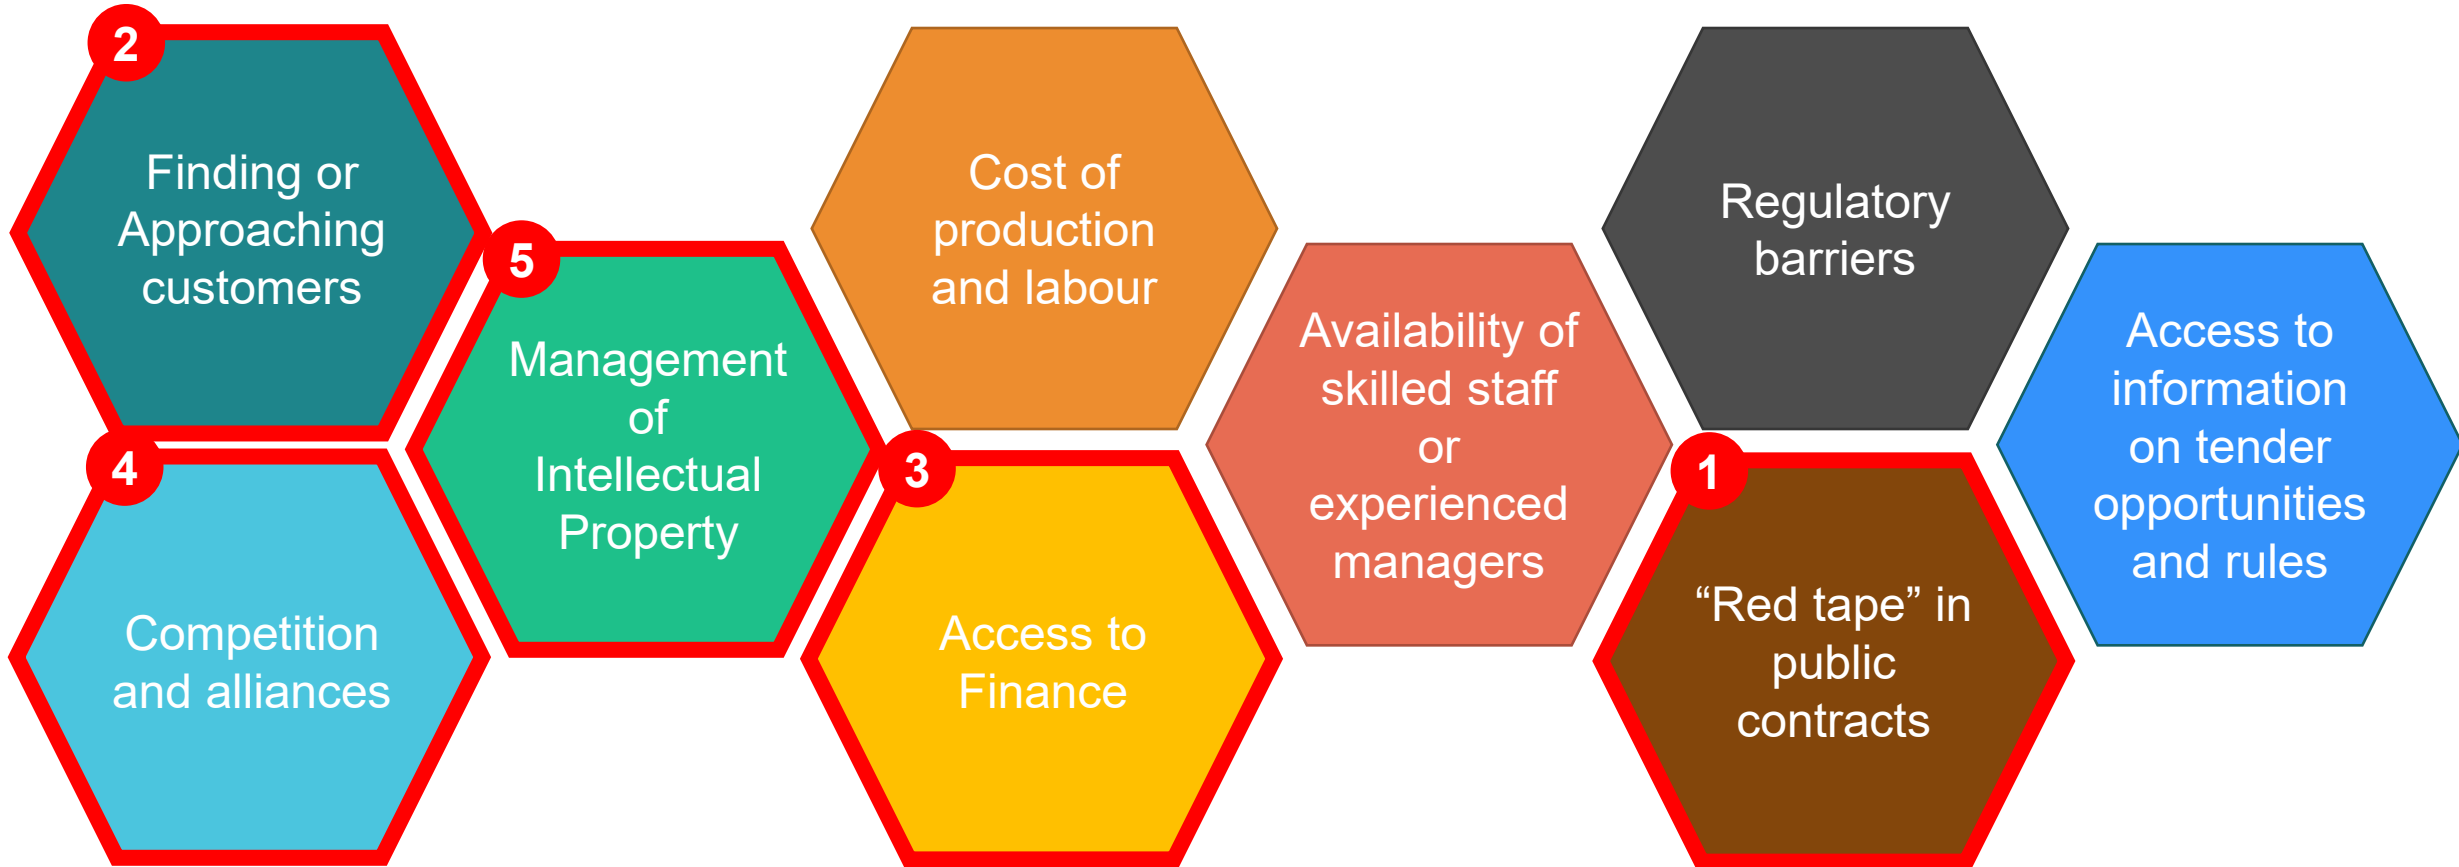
2
Finding or Approaching customers

4
Competition and alliances

5
Management of Intellectual Property

Cost of production and labour

3
Access to Finance

Availability of skilled staff or experienced managers

Regulatory barriers

1
“Red tape” in public contracts

Access to information on tender opportunities and rules